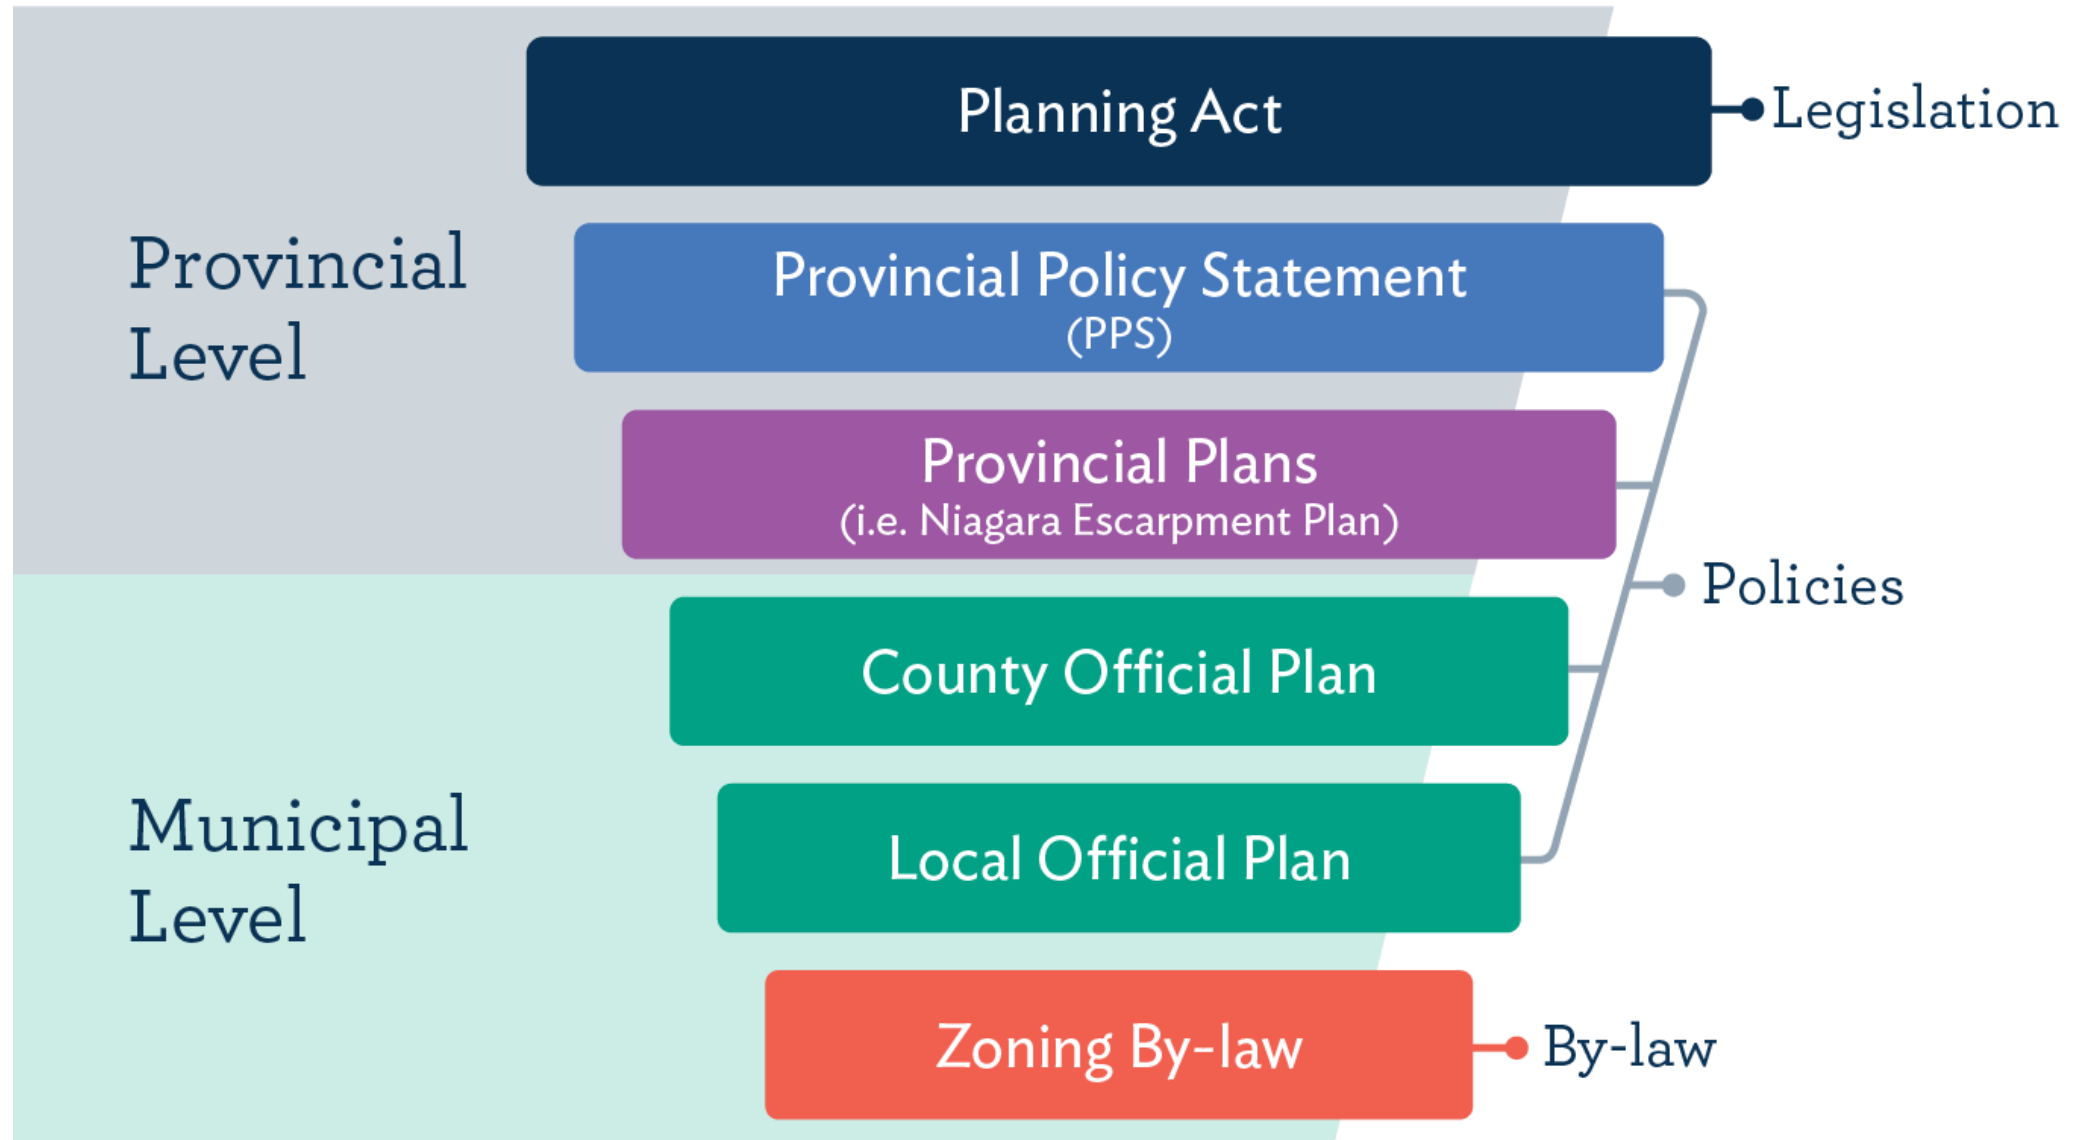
Provincial Level

Planning Act

Legislation

Provincial Policy Statement (PPS)

Provincial Plans (i.e. Niagara Escarpment Plan)

Policies

Municipal Level

County Official Plan

Local Official Plan

Zoning By-law

By-law